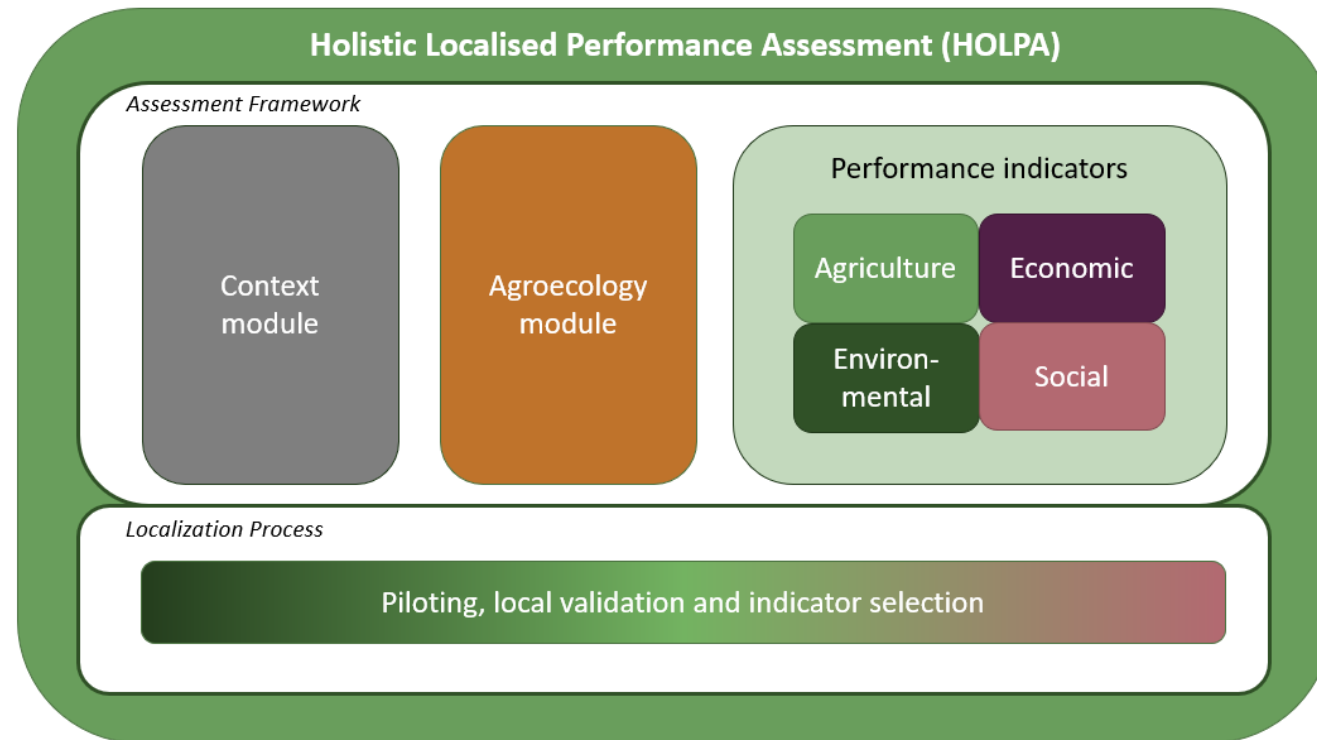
Holistic Localised Performance Assessment (HOLPA)

Assessment Framework

Context module

Agroecology module

Performance indicators

Agriculture

Economic

Environmental

Social

Localization Process

Piloting, local validation and indicator selection